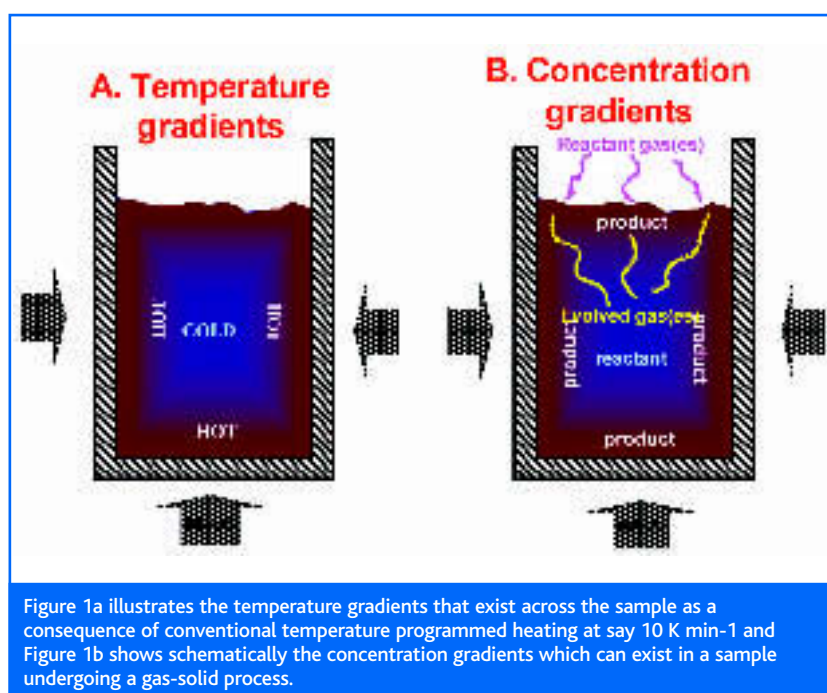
A. Temperature gradients

HOT

COLD

HOT

HOT

B. Concentration gradients

Reactant gas(es)

product

Evolved gas(es)

product

reactant

product

product

Figure 1a illustrates the temperature gradients that exist across the sample as a consequence of conventional temperature programmed heating at say 10 K min-1 and Figure 1b shows schematically the concentration gradients which can exist in a sample undergoing a gas-solid process.